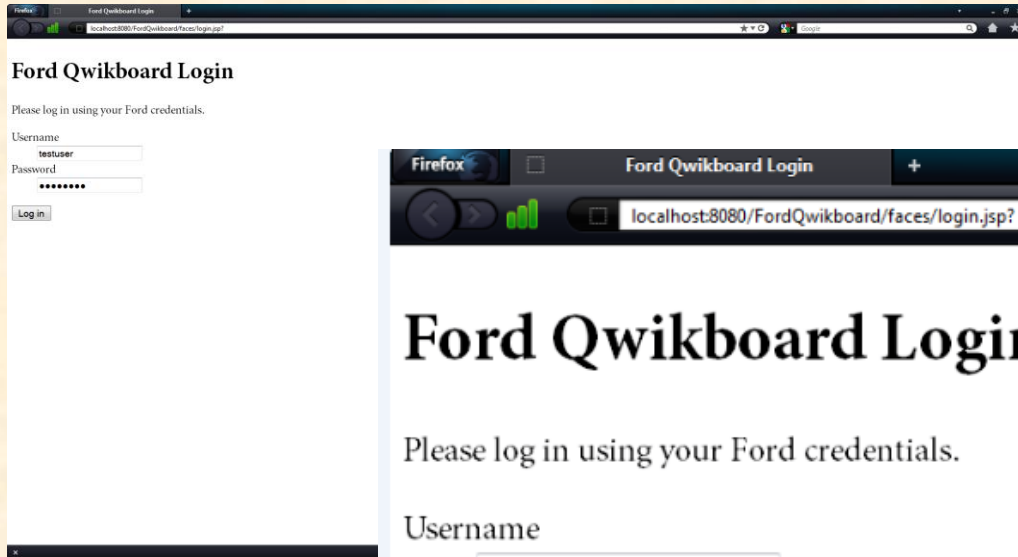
Firefox
Ford Qwikboard Login
+
localhost:8080/FordQwikboard/faces/login.jsp?
Google

Ford Qwikboard Login

Please log in using your Ford credentials.

Username
testuser
Password
••••••••

Log in

Firefox
Ford Qwikboard Login
+
localhost:8080/FordQwikboard/faces/login.jsp?

Ford Qwikboard Login

Please log in using your Ford credentials.

Username